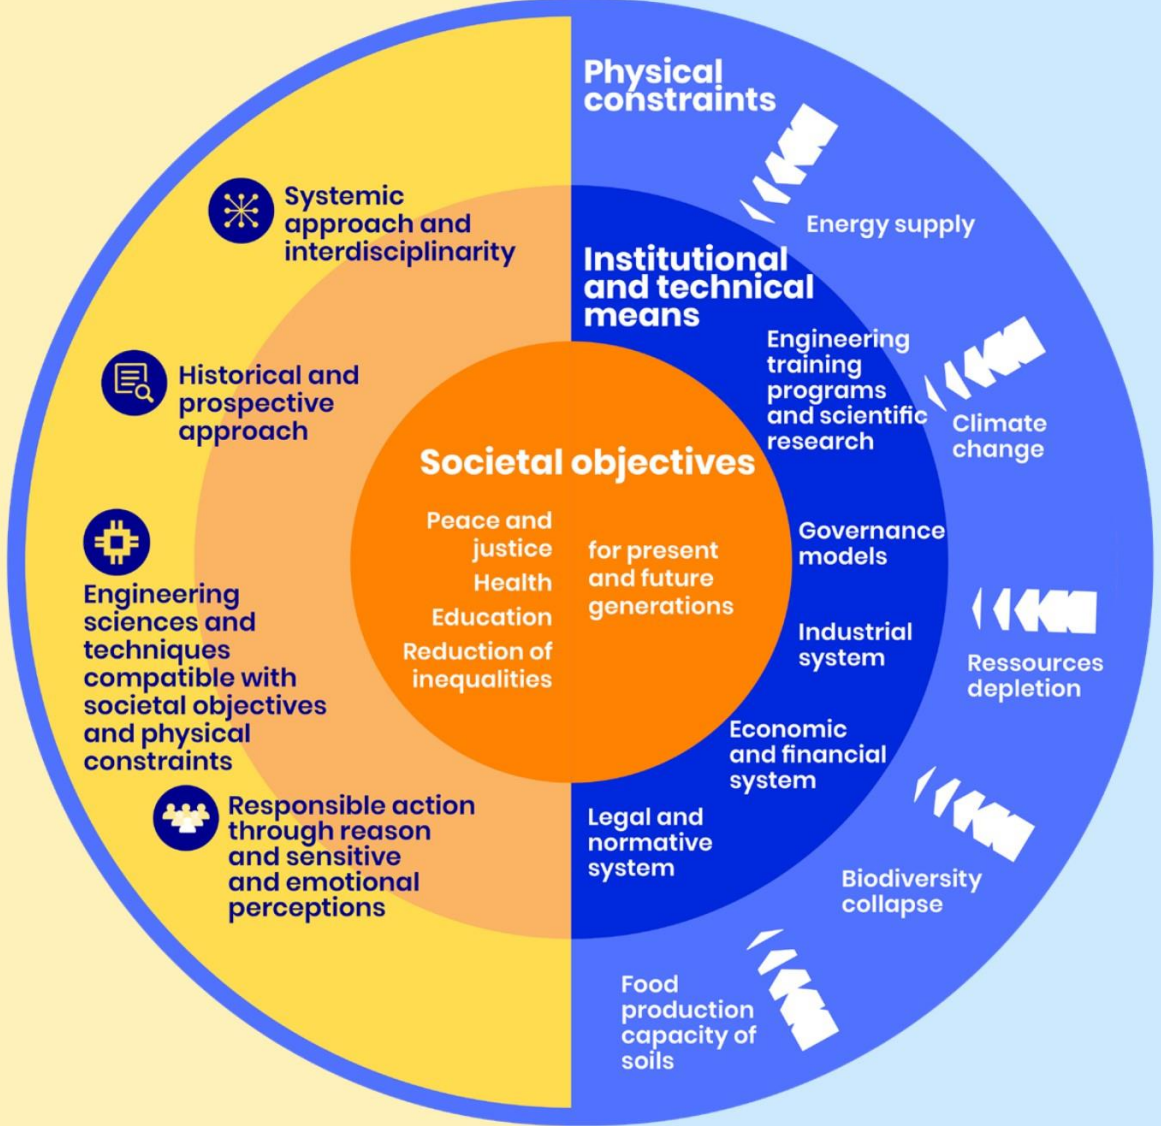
Physical constraints

Energy supply

Systemic approach and interdisciplinarity

Institutional and technical means

Engineering training programs and scientific research

Climate change

Historical and prospective approach

Societal objectives

Peace and justice
Health
Education
Reduction of inequalities

for present and future generations

Governance models

Engineering sciences and techniques compatible with societal objectives and physical constraints

Industrial system

Ressources depletion

Economic and financial system

Responsible action through reason and sensitive and emotional perceptions

Legal and normative system

Biodiversity collapse

Food production capacity of soils